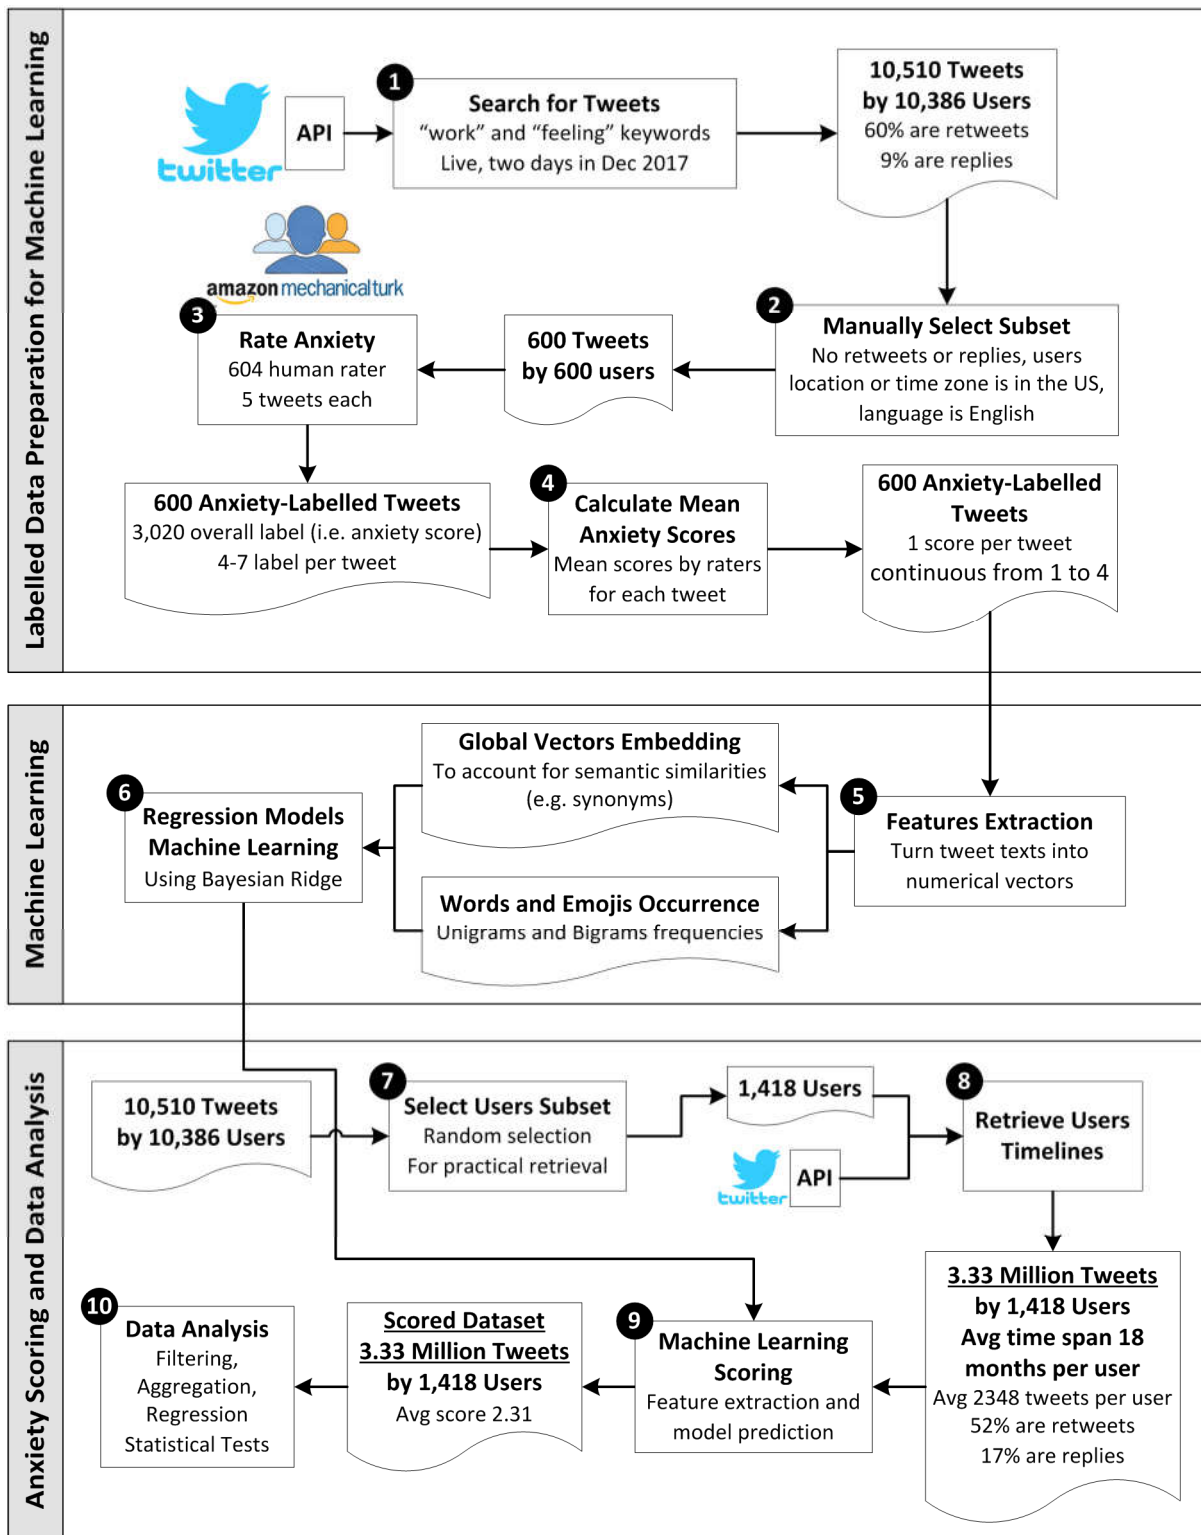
Labelled Data Preparation for Machine Learning

twitter

API

1

Search for Tweets
"work" and "feeling" keywords
Live, two days in Dec 2017

10,510 Tweets
by 10,386 Users
60% are retweets
9% are replies

amazon mechanicalturk

3

Rate Anxiety
604 human rater
5 tweets each

600 Tweets
by 600 users

2

Manually Select Subset
No retweets or replies, users location or time zone is in the US, language is English

600 Anxiety-Labelled Tweets
3,020 overall label (i.e. anxiety score)
4-7 label per tweet

4

Calculate Mean Anxiety Scores
Mean scores by raters for each tweet

600 Anxiety-Labelled Tweets
1 score per tweet
continuous from 1 to 4

Machine Learning

6

Regression Models Machine Learning
Using Bayesian Ridge

Global Vectors Embedding
To account for semantic similarities (e.g. synonyms)

Words and Emojis Occurrence
Unigrams and Bigrams frequencies

5

Features Extraction
Turn tweet texts into numerical vectors

Anxiety Scoring and Data Analysis

10,510 Tweets
by 10,386 Users

7

Select Users Subset
Random selection
For practical retrieval

1,418 Users

twitter

API

8

Retrieve Users Timelines

3.33 Million Tweets
by 1,418 Users
Avg time span 18 months per user
Avg 2348 tweets per user
52% are retweets
17% are replies

10

Data Analysis
Filtering,
Aggregation,
Regression
Statistical Tests

Scored Dataset
3.33 Million Tweets
by 1,418 Users
Avg score 2.31

9

Machine Learning Scoring
Feature extraction and model prediction